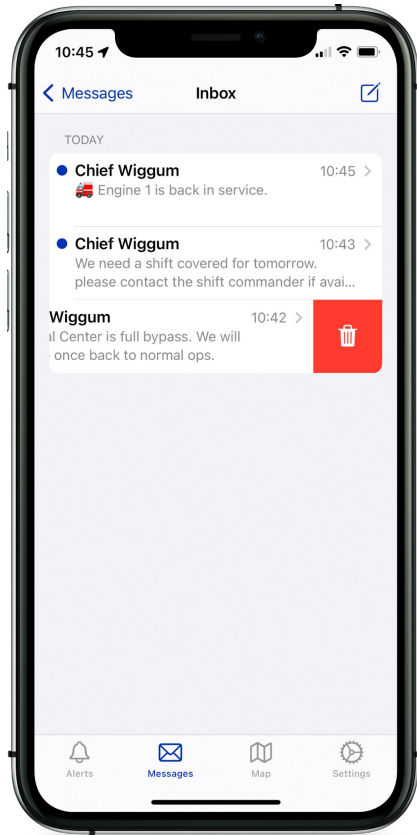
10:45

Messages

Inbox

TODAY

Chief Wiggum 10:45
🚒 Engine 1 is back in service.

Chief Wiggum 10:43
We need a shift covered for tomorrow. please contact the shift commander if avai...

Wiggum 10:42
l Center is full bypass. We will once back to normal ops.

Alerts
Messages
Map
Settings